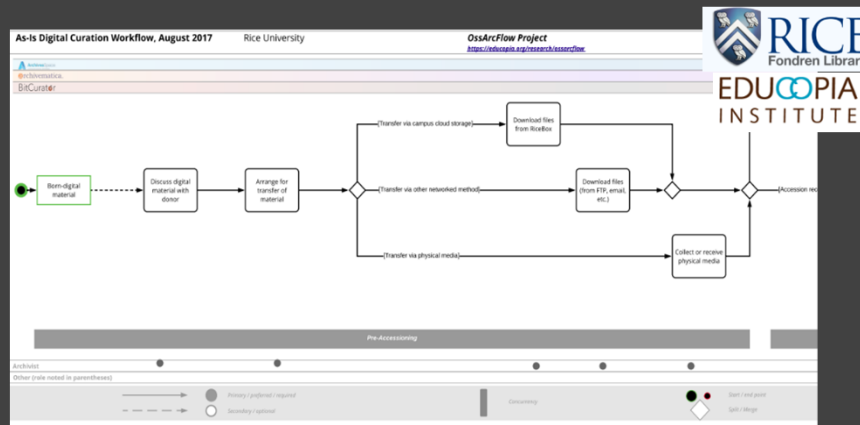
As-Is Digital Curation Workflow, August 2017 Rice University

OssArcFlow Project
https://educopia.org/research/ossarcflow

RICE
Fondren Librar

EDUCOPIA
INSTITUTE

ArchivesSpace
archivematica
BitCurator

Born-digital material

Discuss digital material with donor

Arrange for transfer of material

[Transfer via campus cloud storage]

Download files from RiceBox

[Transfer via other networked method]

Download files (from FTP, email, etc.)

[Transfer via physical media]

Collect or receive physical media

[Accession rec

Pre-Accessioning

Archivist

Other (role noted in parentheses)

Primary / preferred / required

Secondary / optional

Concurrency

Start / end point

Split / Merge